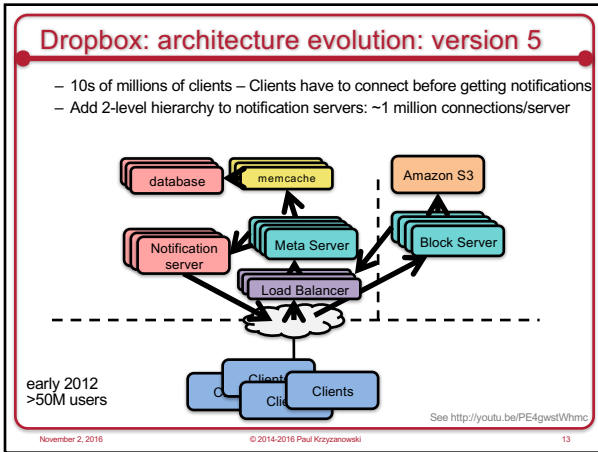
Dropbox: architecture evolution: version 5

– 10s of millions of clients – Clients have to connect before getting notifications
– Add 2-level hierarchy to notification servers: ~1 million connections/server

database

memcache

Amazon S3

Notification server

Meta Server

Block Server

Load Balancer

C

Clients

Clie

Clients

early 2012
>50M users

See http://youtu.be/PE4gwstWhmc

November 2, 2016

© 2014-2016 Paul Krzyzanowski

13